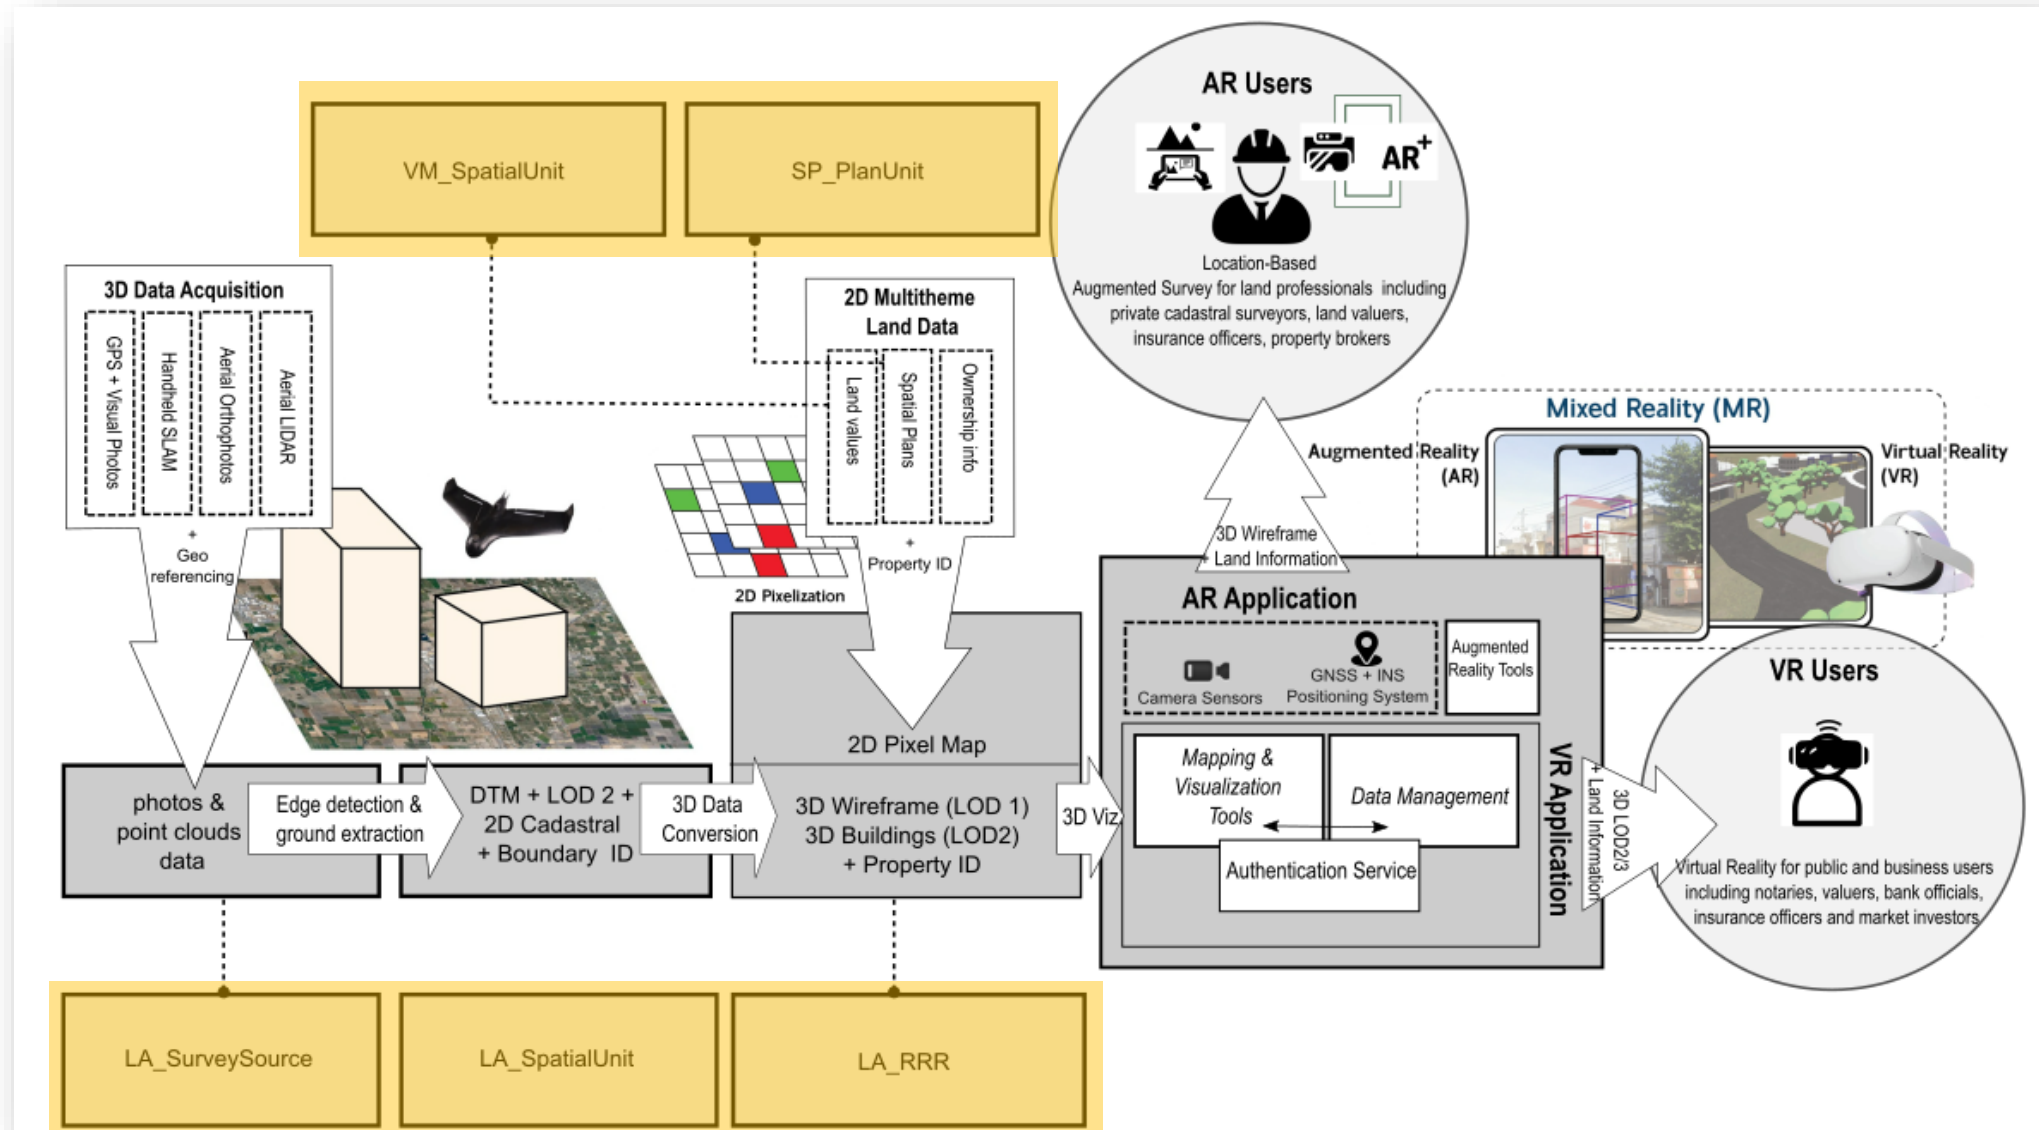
VM_SpatialUnit

SP_PlanUnit

AR Users

AR+

Location-Based
Augmented Survey for land professionals including private cadastral surveyors, land valuers, insurance officers, property brokers

3D Data Acquisition

GPS + Visual Photos

Handheld SLAM

Aerial Orthophotos

Aerial LIDAR

+ Geo referencing

2D Multitheme Land Data

Land values

Spatial Plans

Ownership info

+ Property ID

2D Pixelization

Mixed Reality (MR)

Augmented Reality (AR)

Virtual Reality (VR)

3D Wireframe + Land Information

AR Application

Camera Sensors

GNSS + INS Positioning System

Augmented Reality Tools

VR Users

2D Pixel Map

photos & point clouds data

Edge detection & ground extraction

DTM + LOD 2 + 2D Cadastral + Boundary ID

3D Data Conversion

3D Wireframe (LOD 1) 3D Buildings (LOD2) + Property ID

3D Viz

Mapping & Visualization Tools

Data Management

Authentication Service

VR Application

3D LOD2/3 + Land Information

Virtual Reality for public and business users including notaries, valuers, bank officials, insurance officers and market investors

LA_SurveySource

LA_SpatialUnit

LA_RRR